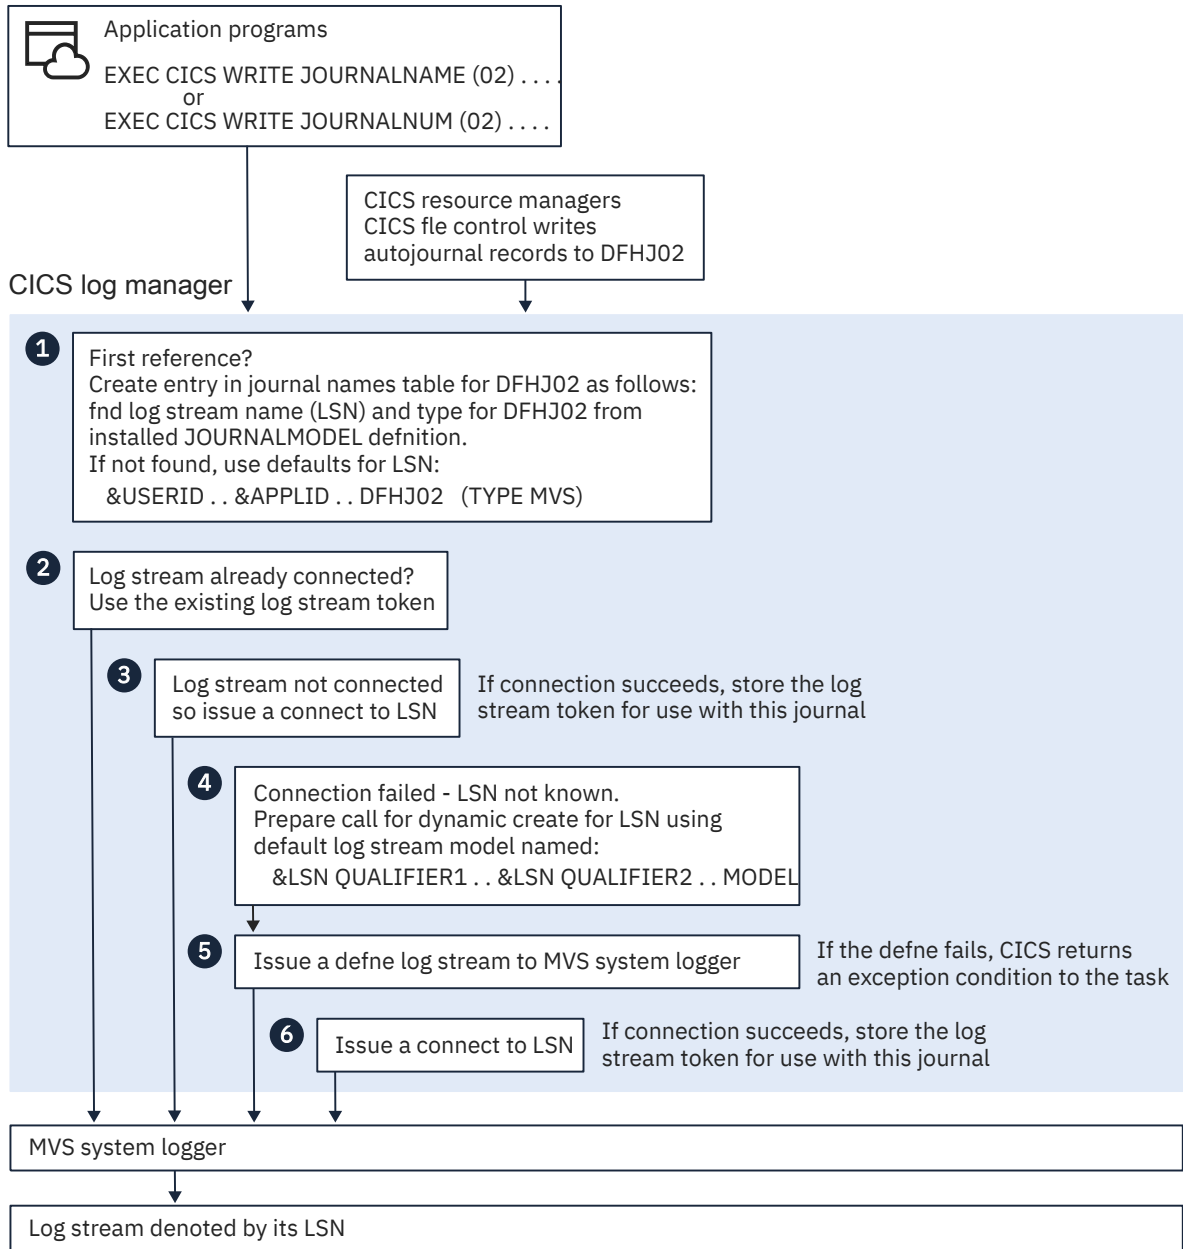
Application programs

EXEC CICS WRITE JOURNALNAME (02) . . . .
or
EXEC CICS WRITE JOURNALNUM (02) . . . .

CICS resource managers
CICS fle control writes
autojournal records to DFHJ02

CICS log manager

1 First reference?
Create entry in journal names table for DFHJ02 as follows:
fnd log stream name (LSN) and type for DFHJ02 from
installed JOURNALMODEL defnition.
If not found, use defaults for LSN:
&USERID . . &APPLID . . DFHJ02 (TYPE MVS)

2 Log stream already connected?
Use the existing log stream token

3 Log stream not connected
so issue a connect to LSN

If connection succeeds, store the log
stream token for use with this journal

4 Connection failed - LSN not known.
Prepare call for dynamic create for LSN using
default log stream model named:
&LSN QUALIFIER1 . . &LSN QUALIFIER2 . . MODEL

5 Issue a defne log stream to MVS system logger

If the defne fails, CICS returns
an exception condition to the task

6 Issue a connect to LSN

If connection succeeds, store the log
stream token for use with this journal

MVS system logger

Log stream denoted by its LSN